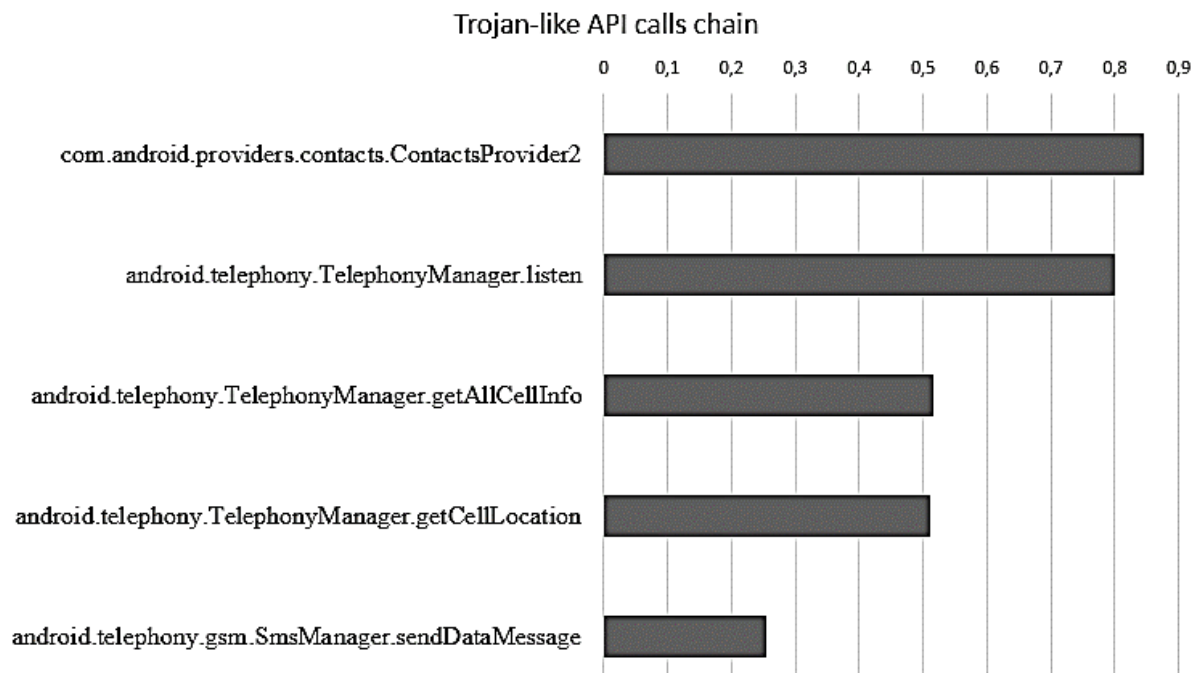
Trojan-like API calls chain

0 0,1 0,2 0,3 0,4 0,5 0,6 0,7 0,8 0,9

com.android.providers.contacts.ContactsProvider2

android.telephony.TelephonyManager.listen

android.telephony.TelephonyManager.getAllCellInfo

android.telephony.TelephonyManager.getCellLocation

android.telephony.gsm.SmsManager.sendDataMessage